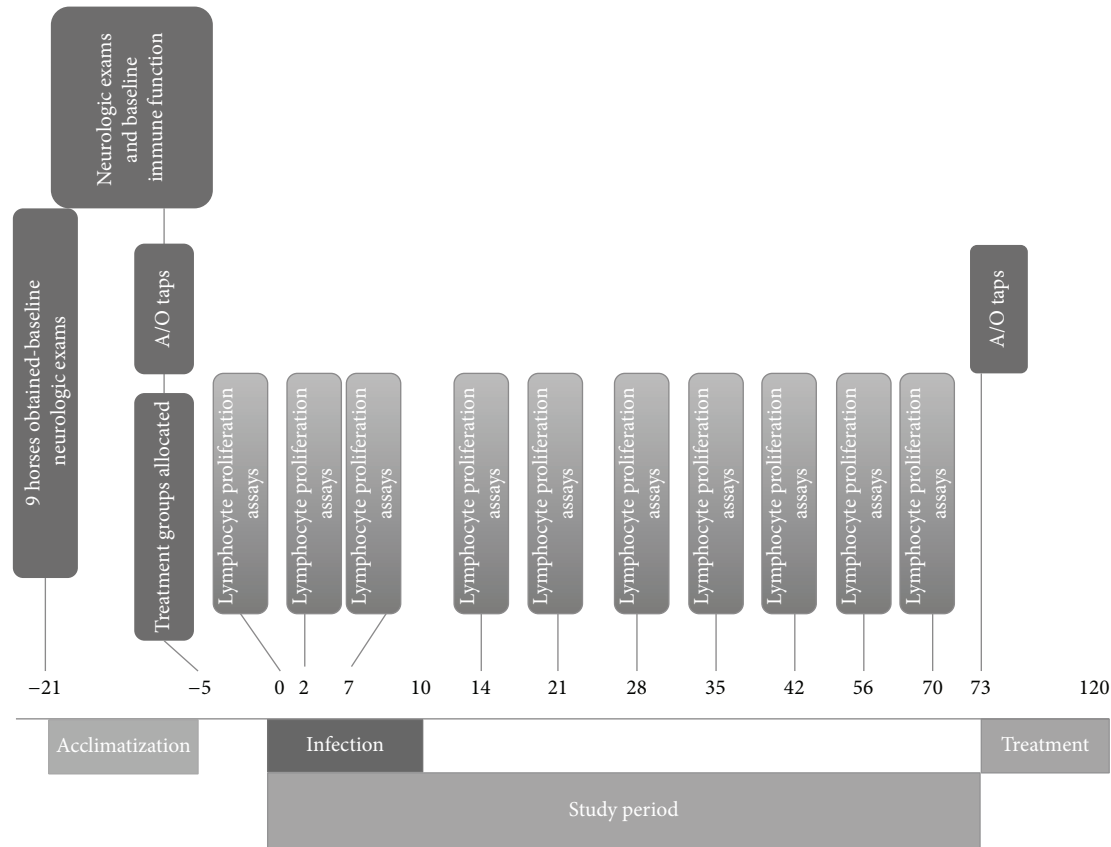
Neurologic exams and baseline immune function

9 horses obtained-baseline neurologic exams

A/O taps

Treatment groups allocated

Lymphocyte proliferation assays

Lymphocyte proliferation assays

Lymphocyte proliferation assays

Lymphocyte proliferation assays

Lymphocyte proliferation assays

Lymphocyte proliferation assays

Lymphocyte proliferation assays

Lymphocyte proliferation assays

Lymphocyte proliferation assays

Lymphocyte proliferation assays

A/O taps

−21 −5 0 2 7 10 14 21 28 35 42 56 70 73 120

Acclimatization

Infection

Treatment

Study period